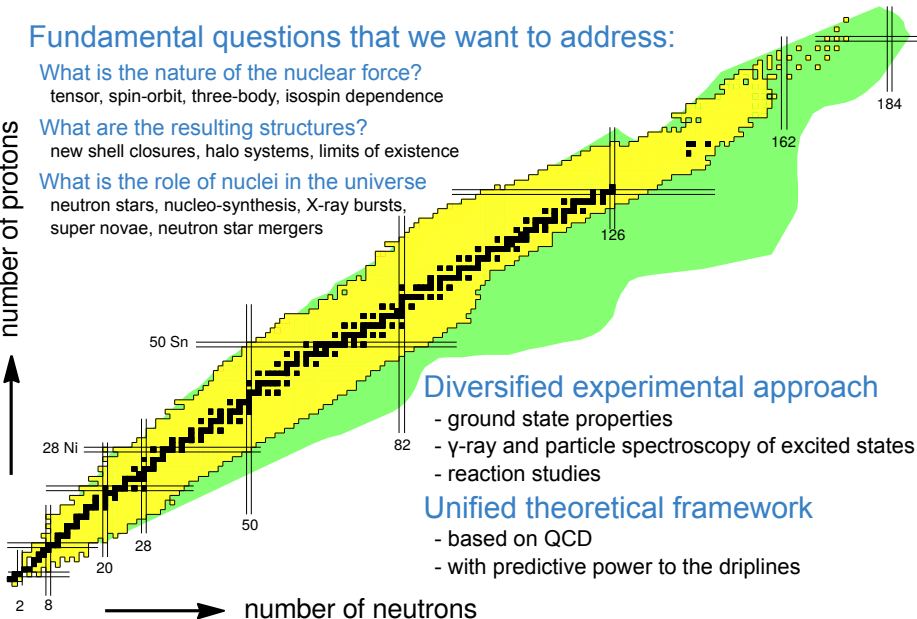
Fundamental questions that we want to address:

What is the nature of the nuclear force?
tensor, spin-orbit, three-body, isospin dependence

What are the resulting structures?
new shell closures, halo systems, limits of existence

What is the role of nuclei in the universe
neutron stars, nucleo-synthesis, X-ray bursts, super novae, neutron star mergers

number of protons

184
162
126
50 Sn
82
28 Ni
50
28
20
2
8

Diversified experimental approach
- ground state properties
- γ-ray and particle spectroscopy of excited states
- reaction studies

Unified theoretical framework
- based on QCD
- with predictive power to the driplines

number of neutrons